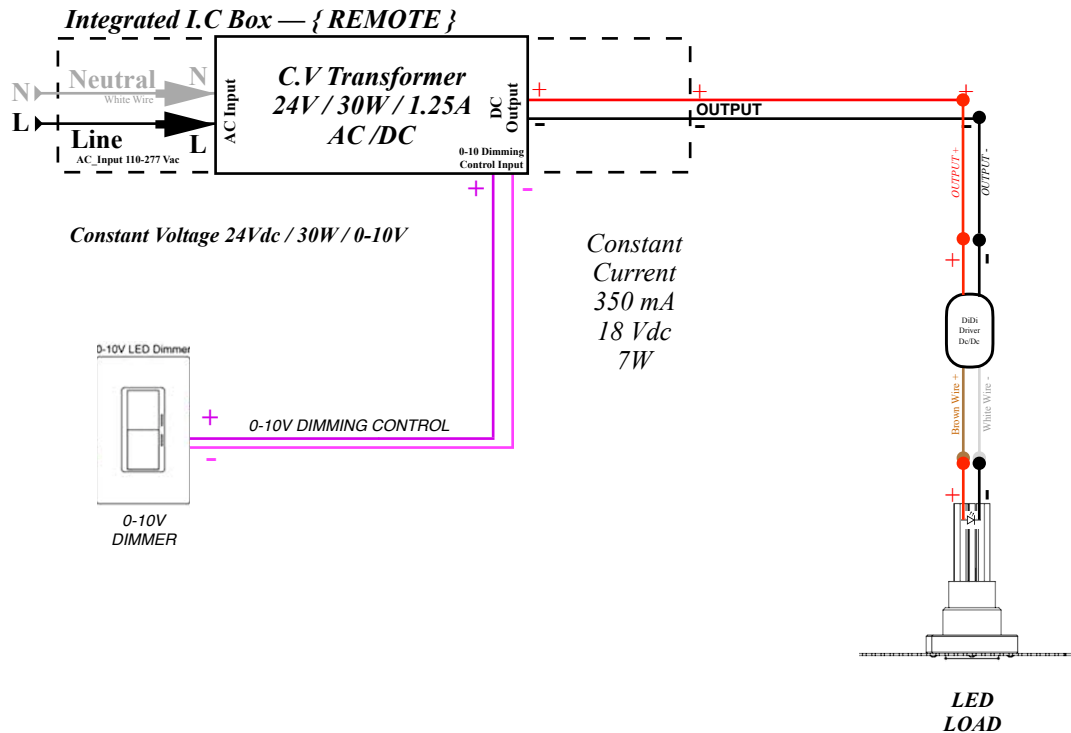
Integrated I.C Box — { REMOTE }

N
Neutral
White Wire
N
L
Line
L
AC_Input 110-277 Vac

AC Input

C.V Transformer
24V / 30W / 1.25A
AC /DC

DC Output

0-10 Dimming Control Input

+
-
+
-
OUTPUT

+
-

Constant Voltage 24Vdc / 30W / 0-10V

Constant
Current
350 mA
18 Vdc
7W

OUTPUT +
OUTPUT -
+
-

DiDi
Driver
Dc/Dc

Brown Wire +
White Wire -

+
-

0-10V LED Dimmer

+
0-10V DIMMING CONTROL
-

0-10V
DIMMER

LED
LOAD